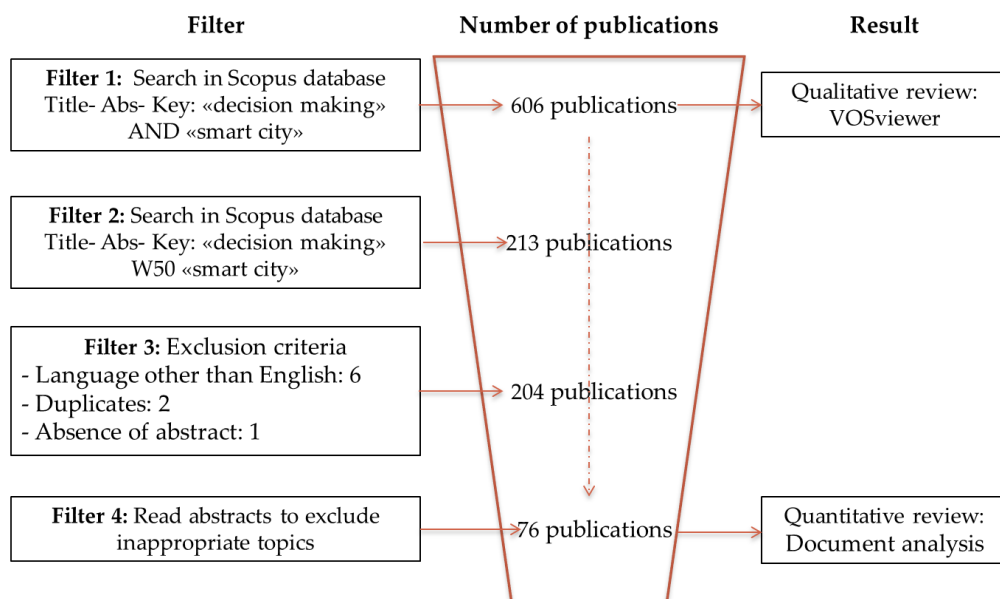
Filter

Number of publications

Result

Filter 1: Search in Scopus database Title- Abs- Key: «decision making» AND «smart city»

606 publications

Qualitative review: VOSviewer

Filter 2: Search in Scopus database Title- Abs- Key: «decision making» W50 «smart city»

213 publications

Filter 3: Exclusion criteria
- Language other than English: 6
- Duplicates: 2
- Absence of abstract: 1

204 publications

Filter 4: Read abstracts to exclude inappropriate topics

76 publications

Quantitative review: Document analysis